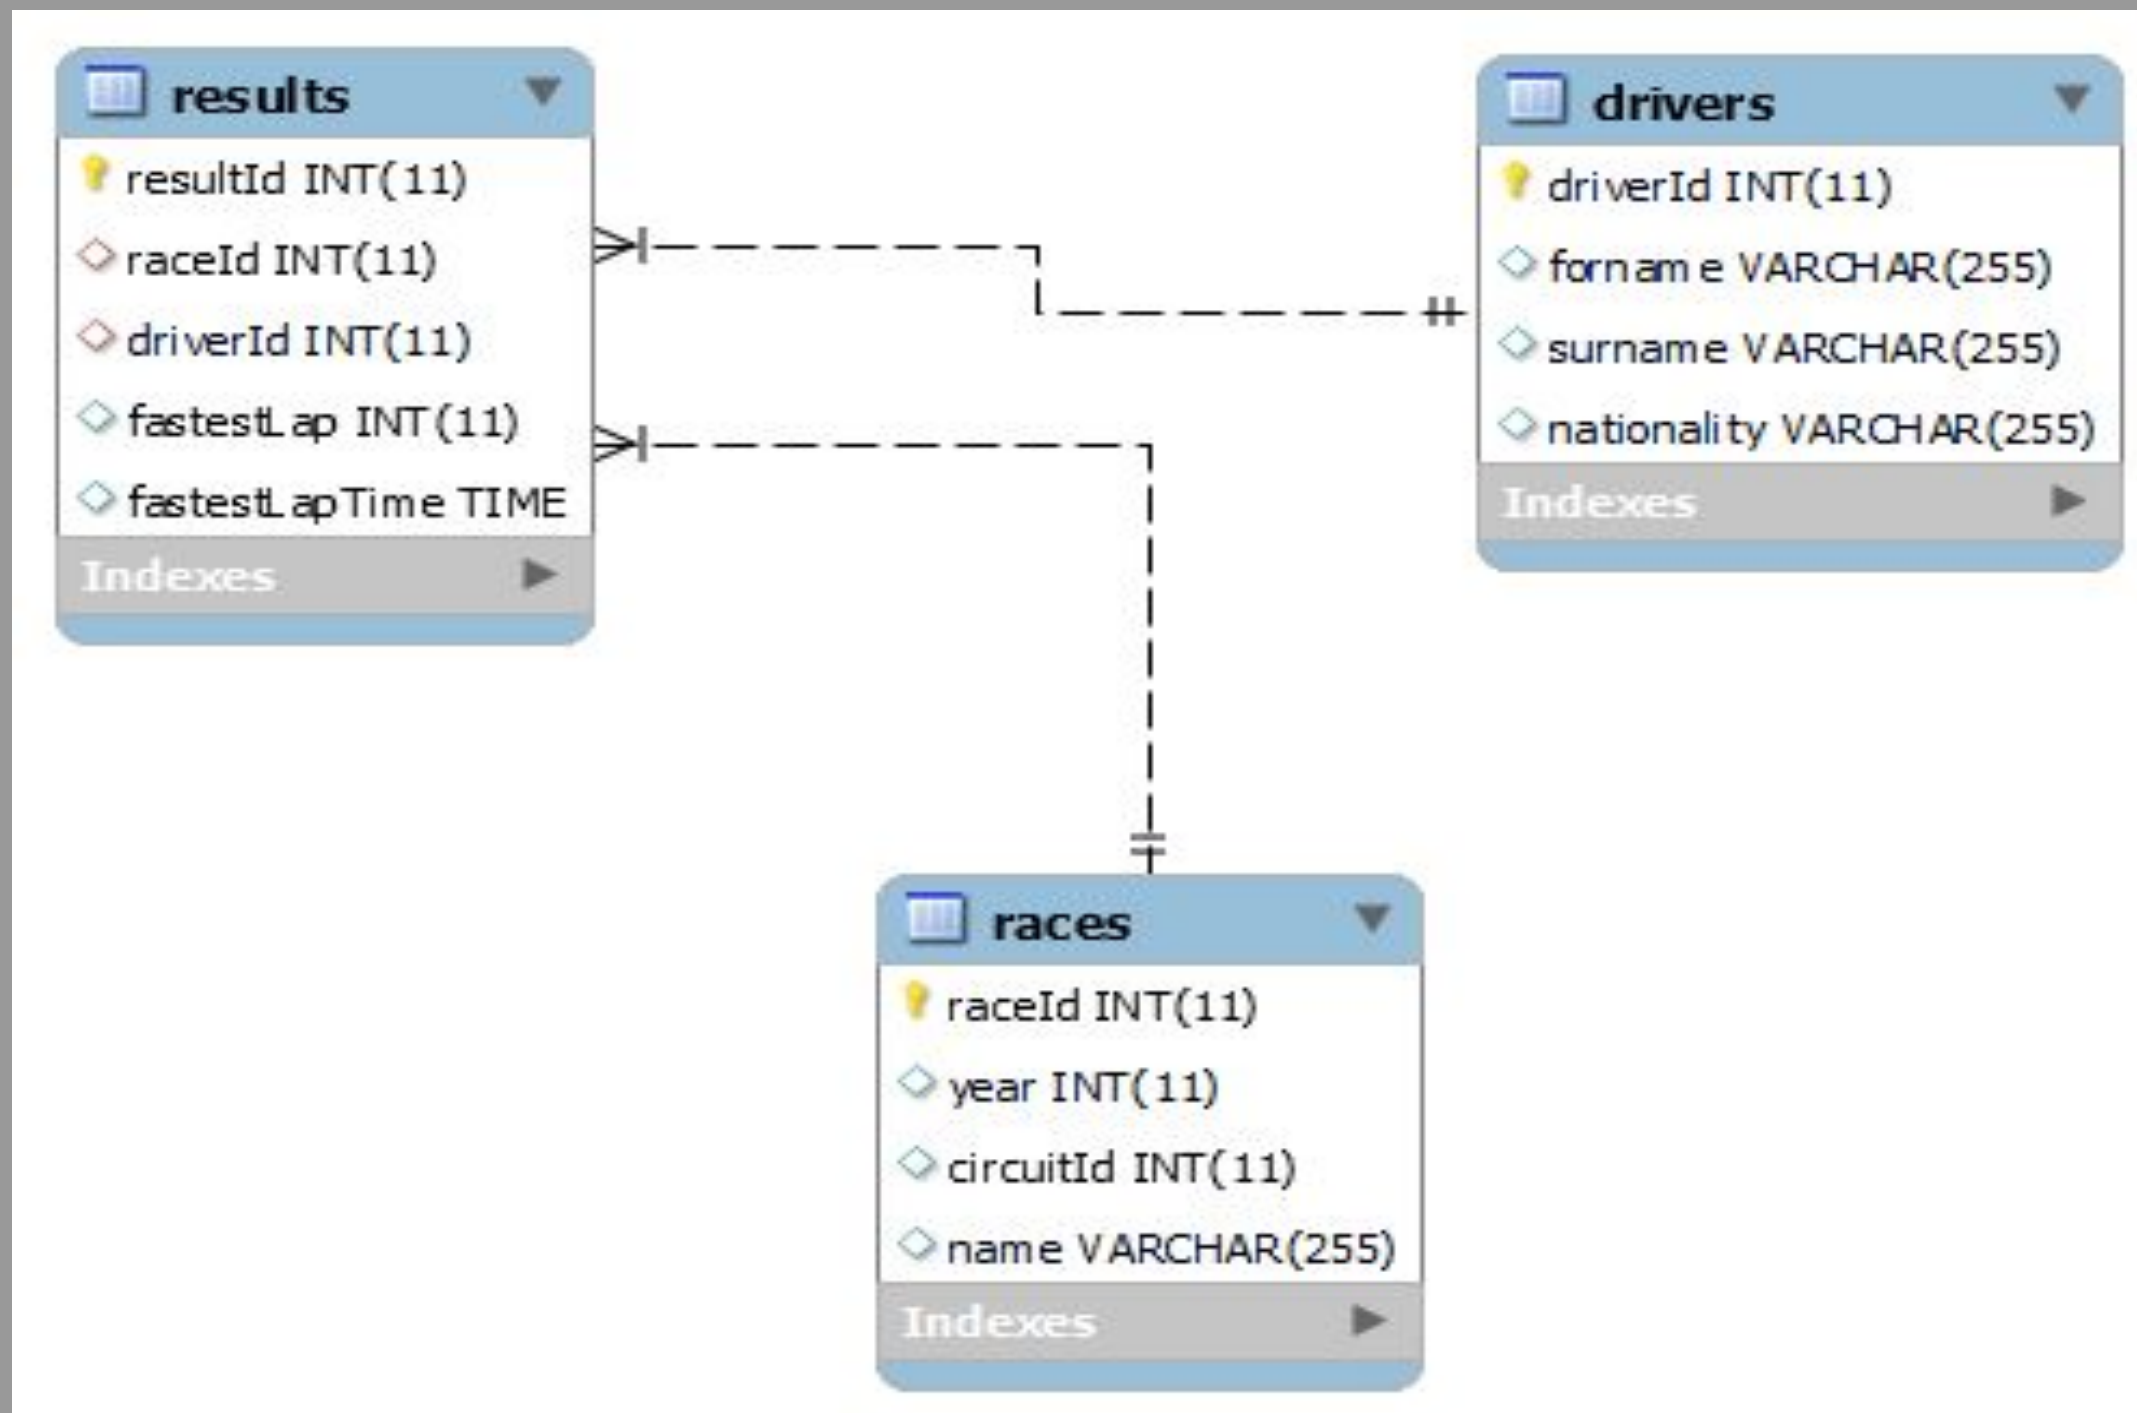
results
resultId INT(11)
raceId INT(11)
driverId INT(11)
fastestLap INT(11)
fastestLapTime TIME
Indexes

drivers
driverId INT(11)
forname VARCHAR(255)
surname VARCHAR(255)
nationality VARCHAR(255)
Indexes

races
raceId INT(11)
year INT(11)
circuitId INT(11)
name VARCHAR(255)
Indexes